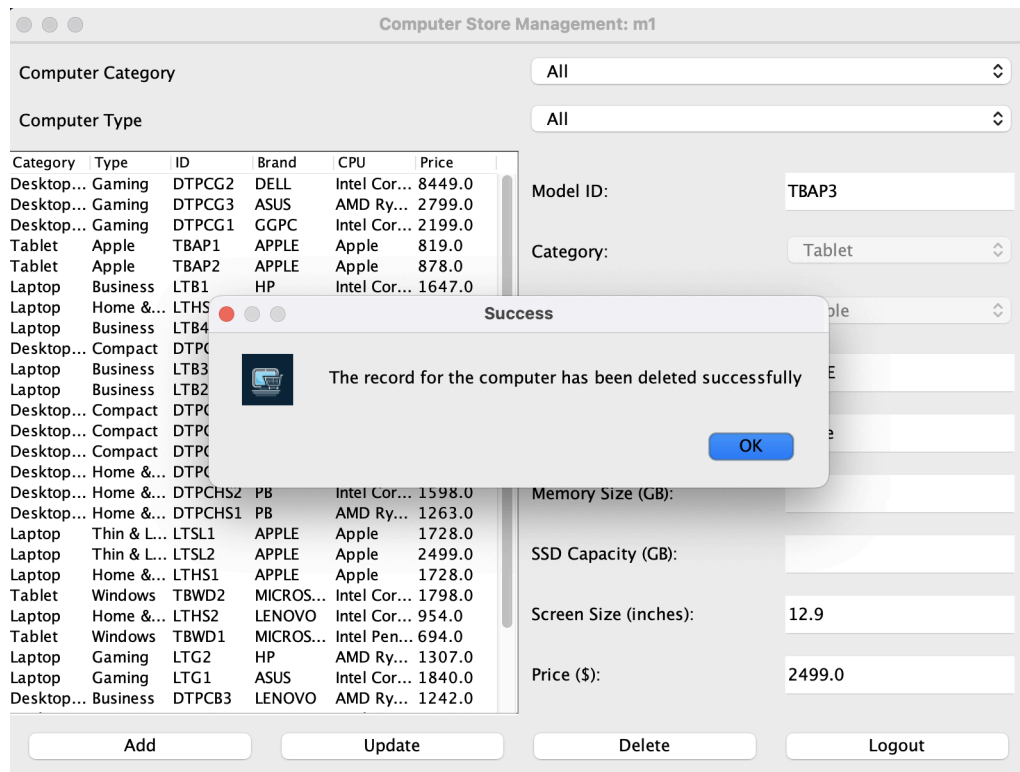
Computer Store Management: m1

Computer Category
All

Computer Type
All

| Category | Type | ID | Brand | CPU | Price |
|---|---|---|---|---|---|
| Desktop... | Gaming | DTPCG2 | DELL | Intel Cor... | 8449.0 |
| Desktop... | Gaming | DTPCG3 | ASUS | AMD Ry... | 2799.0 |
| Desktop... | Gaming | DTPCG1 | GGPC | Intel Cor... | 2199.0 |
| Tablet | Apple | TBAP1 | APPLE | Apple | 819.0 |
| Tablet | Apple | TBAP2 | APPLE | Apple | 878.0 |
| Laptop | Business | LTB1 | HP | Intel Cor... | 1647.0 |
| Laptop | Home &... | LTHS | | | |
| Laptop | Business | LTB4 | | | |
| Desktop... | Compact | DTP( | | | |
| Laptop | Business | LTB3 | | | |
| Laptop | Business | LTB2 | | | |
| Desktop... | Compact | DTP( | | | |
| Desktop... | Compact | DTP( | | | |
| Desktop... | Compact | DTP( | | | |
| Desktop... | Home &... | DTP( | | | |
| Desktop... | Home &... | DTPCHS2 | PB | Intel Cor... | 1598.0 |
| Desktop... | Home &... | DTPCHS1 | PB | AMD Ry... | 1263.0 |
| Laptop | Thin & L... | LTSL1 | APPLE | Apple | 1728.0 |
| Laptop | Thin & L... | LTSL2 | APPLE | Apple | 2499.0 |
| Laptop | Home &... | LTHS1 | APPLE | Apple | 1728.0 |
| Tablet | Windows | TBWD2 | MICROS... | Intel Cor... | 1798.0 |
| Laptop | Home &... | LTHS2 | LENOVO | Intel Cor... | 954.0 |
| Tablet | Windows | TBWD1 | MICROS... | Intel Pen... | 694.0 |
| Laptop | Gaming | LTG2 | HP | AMD Ry... | 1307.0 |
| Laptop | Gaming | LTG1 | ASUS | Intel Cor... | 1840.0 |
| Desktop... | Business | DTPCB3 | LENOVO | AMD Ry... | 1242.0 |

Model ID: TBAP3

Category: Tablet

ple

E

e

Memory Size (GB):

SSD Capacity (GB):

Screen Size (inches): 12.9

Price ($): 2499.0

Success

The record for the computer has been deleted successfully

OK

Add
Update
Delete
Logout